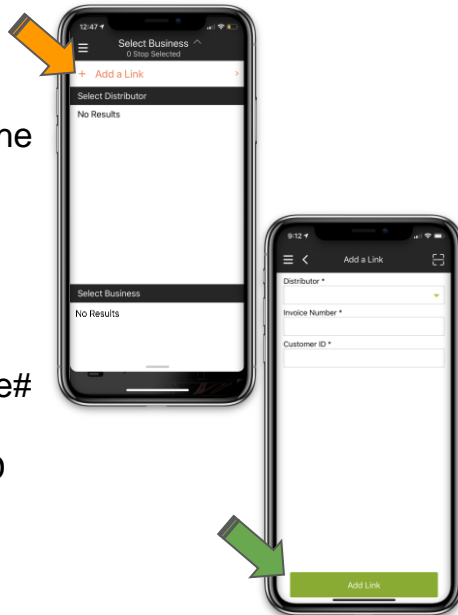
ne

e#

)

12:47

Select Business

0 Stop Selected

+ Add a Link

Select Distributor

No Results

Select Business

No Results

9:12

Add a Link

Distributor *

Invoice Number *

Customer ID *

Add Link